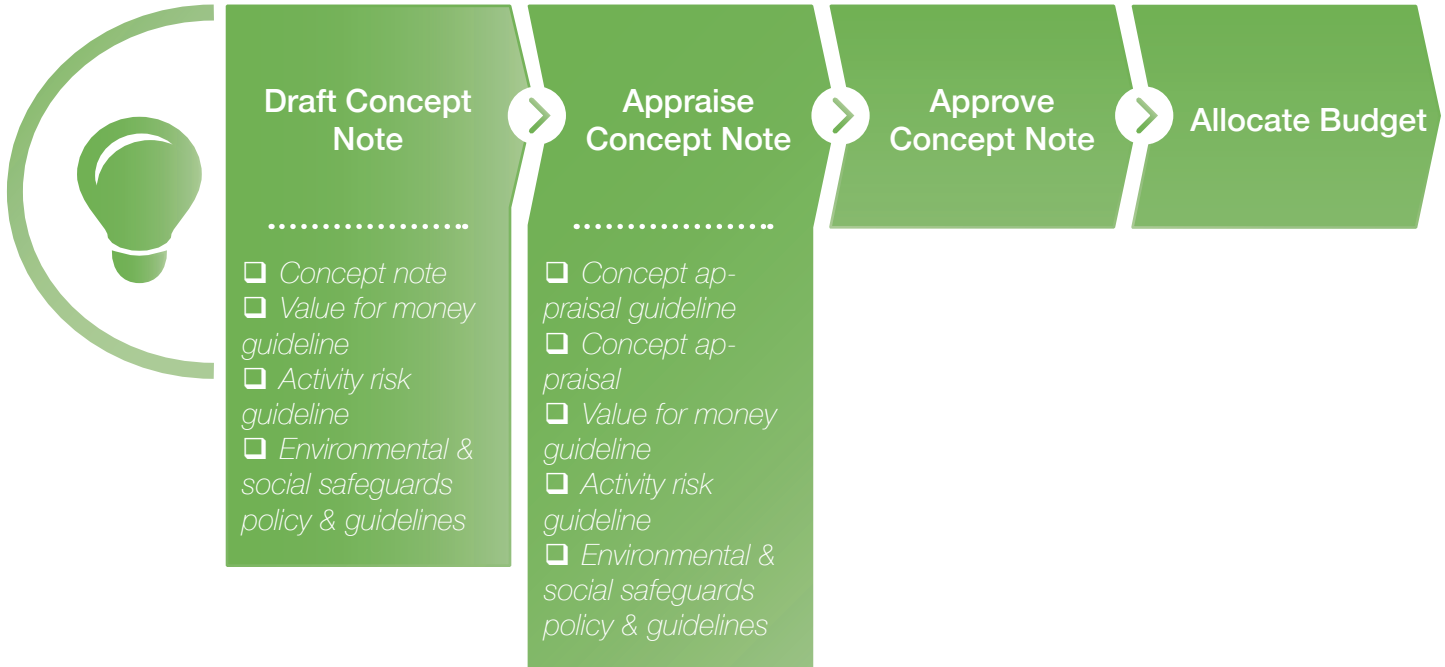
Draft Concept Note

❑ Concept note
❑ Value for money guideline
❑ Activity risk guideline
❑ Environmental & social safeguards policy & guidelines

Appraise Concept Note

❑ Concept appraisal guideline
❑ Concept appraisal
❑ Value for money guideline
❑ Activity risk guideline
❑ Environmental & social safeguards policy & guidelines

Approve Concept Note

Allocate Budget